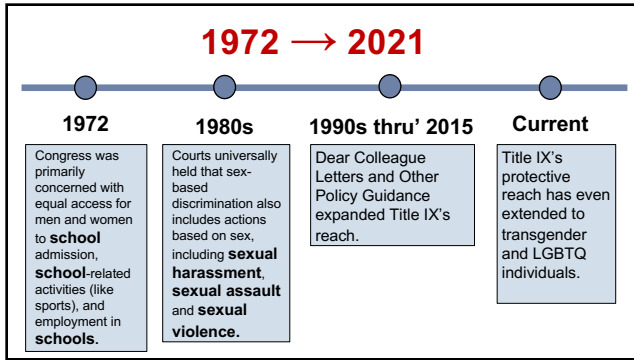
1972 ⟶ 2021

1972

Congress was primarily concerned with equal access for men and women to **school** admission, **school**-related activities (like sports), and employment in **schools**.

1980s

Courts universally held that sex-based discrimination also includes actions based on sex, including **sexual harassment**, **sexual assault** and **sexual violence.**

1990s thru' 2015

Dear Colleague Letters and Other Policy Guidance expanded Title IX's reach.

Current

Title IX's protective reach has even extended to transgender and LGBTQ individuals.